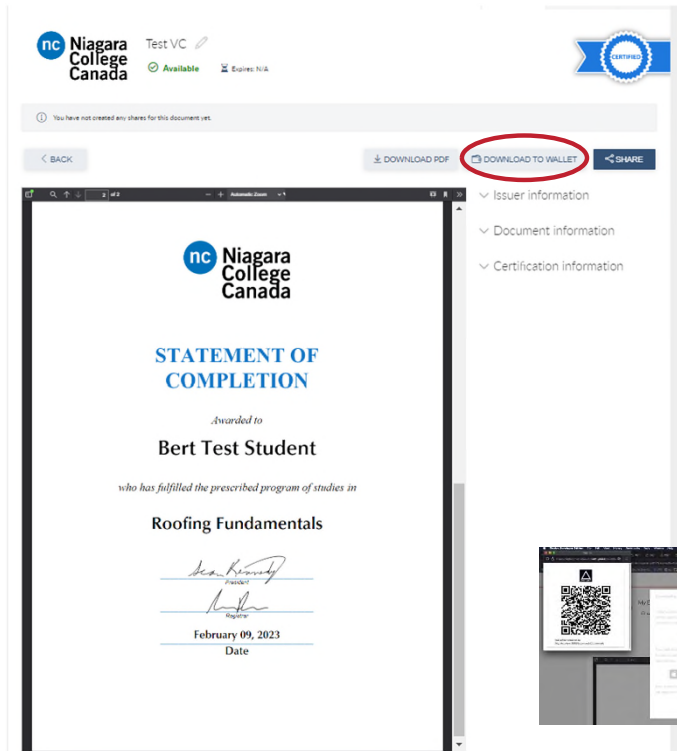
nc Niagara College Canada

Test VC

Available

Expires: N/A

CERTIFIED

You have not created any shares for this document yet.

BACK

DOWNLOAD PDF

DOWNLOAD TO WALLET

SHARE

2 of 2

Automatic Zoom

Issuer information

Document information

Certification information

nc Niagara College Canada

STATEMENT OF COMPLETION

Awarded to

Bert Test Student

who has fulfilled the prescribed program of studies in

Roofing Fundamentals

President

Registrar

February 09, 2023

Date